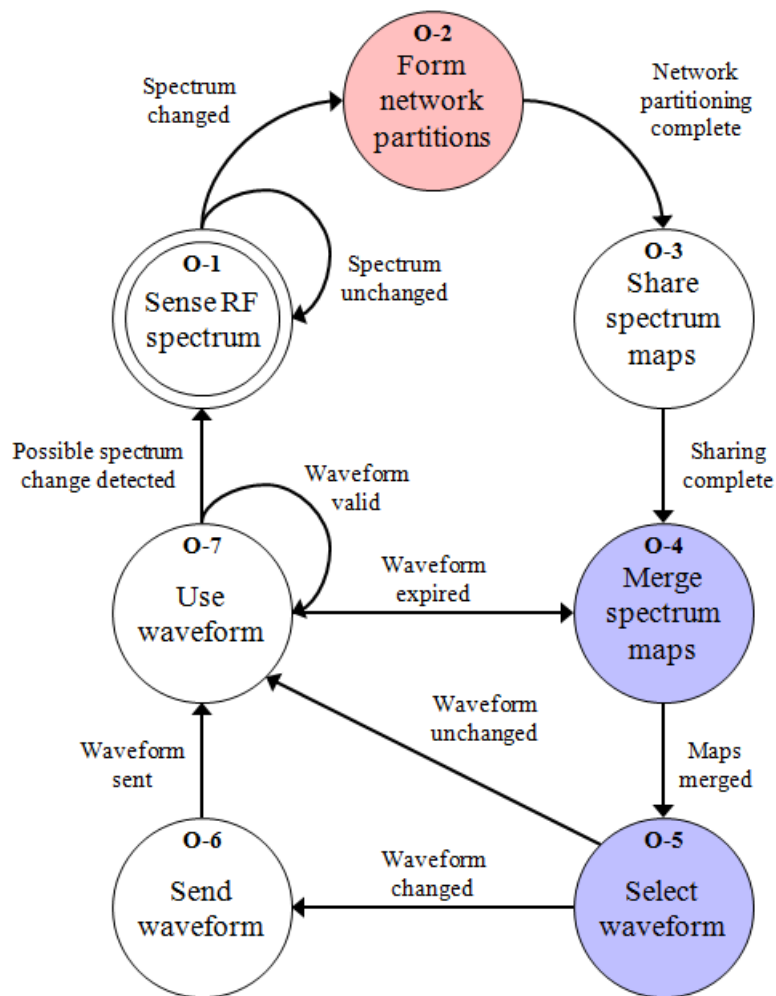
O-2
Form network partitions

Spectrum changed

Network partitioning complete

O-1
Sense RF spectrum

Spectrum unchanged

O-3
Share spectrum maps

Possible spectrum change detected

Waveform valid

Sharing complete

O-7
Use waveform

Waveform expired

O-4
Merge spectrum maps

Waveform unchanged

Waveform sent

Maps merged

O-6
Send waveform

Waveform changed

O-5
Select waveform